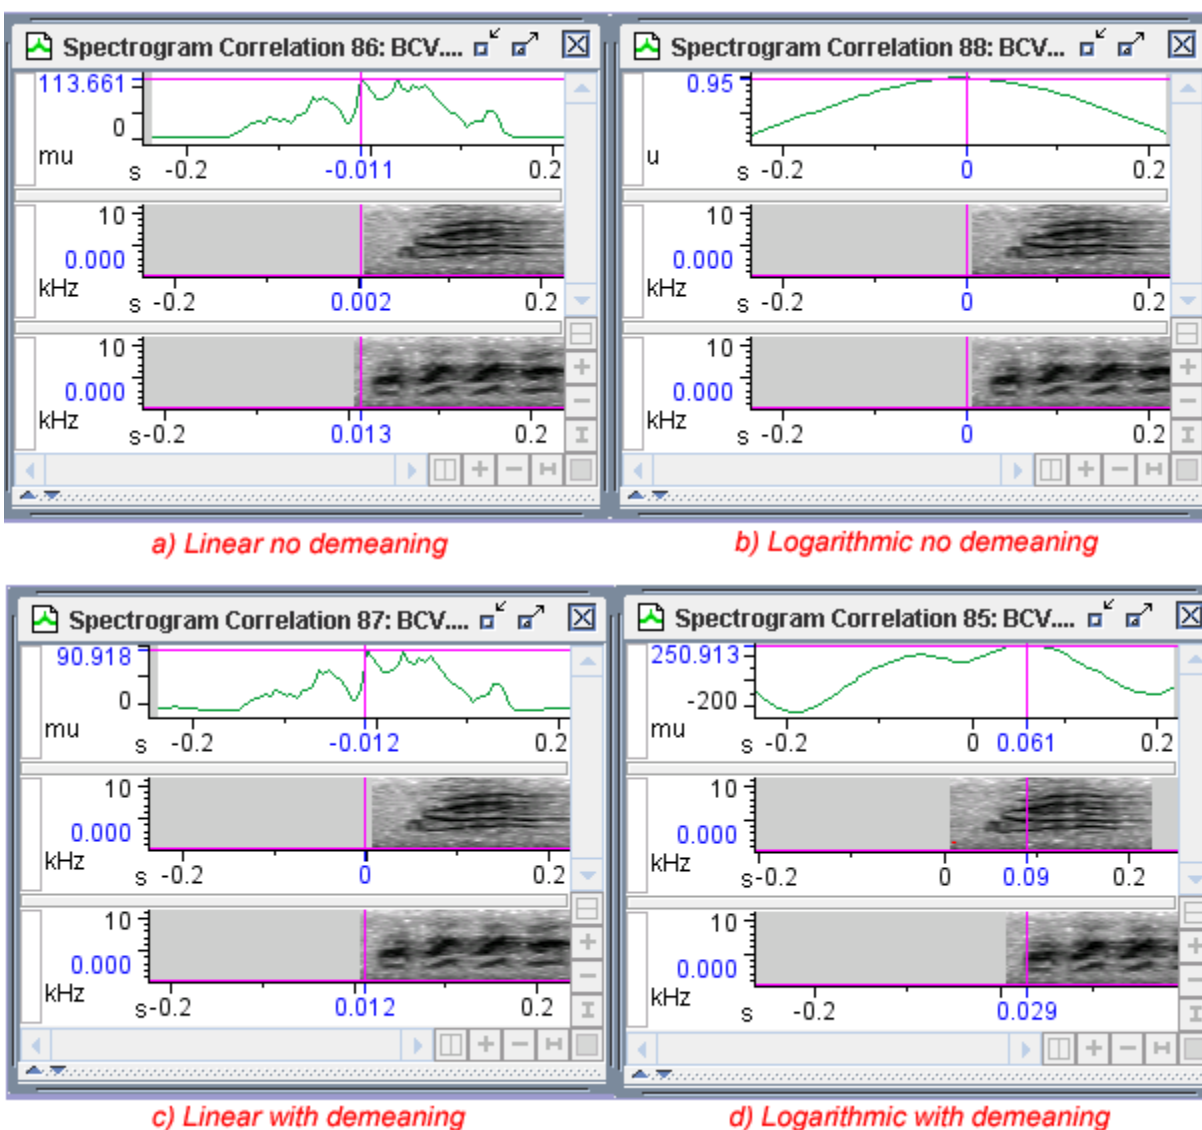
Spectrogram Correlation 86: BCV....

113.661
0
mu
s -0.2 -0.011 0.2

10
0.000
kHz
s -0.2 0.002 0.2

10
0.000
kHz
s-0.2 0.013 0.2

a) Linear no demeaning

Spectrogram Correlation 88: BCV...

0.95
u
s -0.2 0 0.2

10
0.000
kHz
s -0.2 0 0.2

10
0.000
kHz
s -0.2 0 0.2

b) Logarithmic no demeaning

Spectrogram Correlation 87: BCV....

90.918
0
mu
s -0.2 -0.012 0.2

10
0.000
kHz
s -0.2 0 0.2

10
0.000
kHz
s-0.2 0.012 0.2

c) Linear with demeaning

Spectrogram Correlation 85: BCV....

250.913
-200
mu
s -0.2 0 0.061 0.2

10
0.000
kHz
s-0.2 0 0.09 0.2

10
0.000
kHz
s -0.2 0.029

d) Logarithmic with demeaning